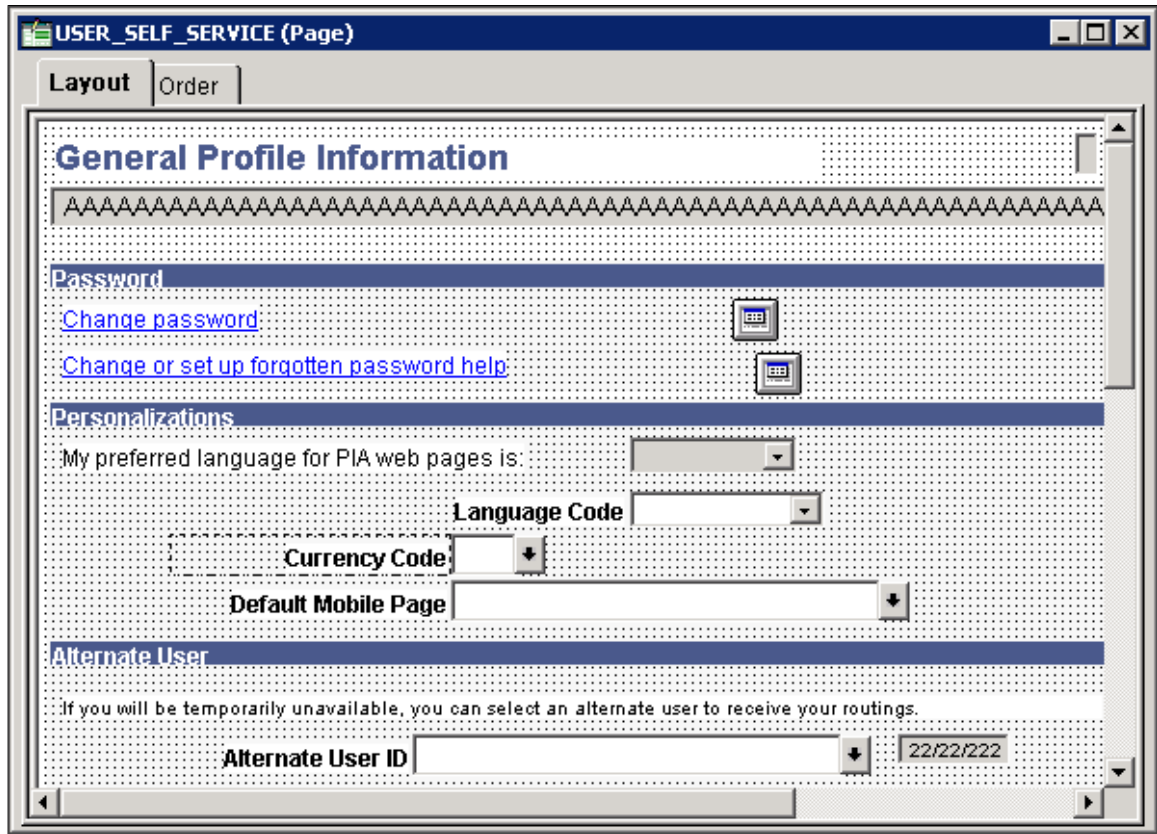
USER_SELF_SERVICE (Page)

Layout | Order

General Profile Information

AAAAAAAAAAAAAAAAAAAAAAAAAAAAAAAAAAAAAAAAAAAAAAAAAAAAAAAA

Password

Change password

Change or set up forgotten password help

Personalizations

My preferred language for PIA web pages is:

Language Code

Currency Code

Default Mobile Page

Alternate User

If you will be temporarily unavailable, you can select an alternate user to receive your routings.

Alternate User ID

22/22/222